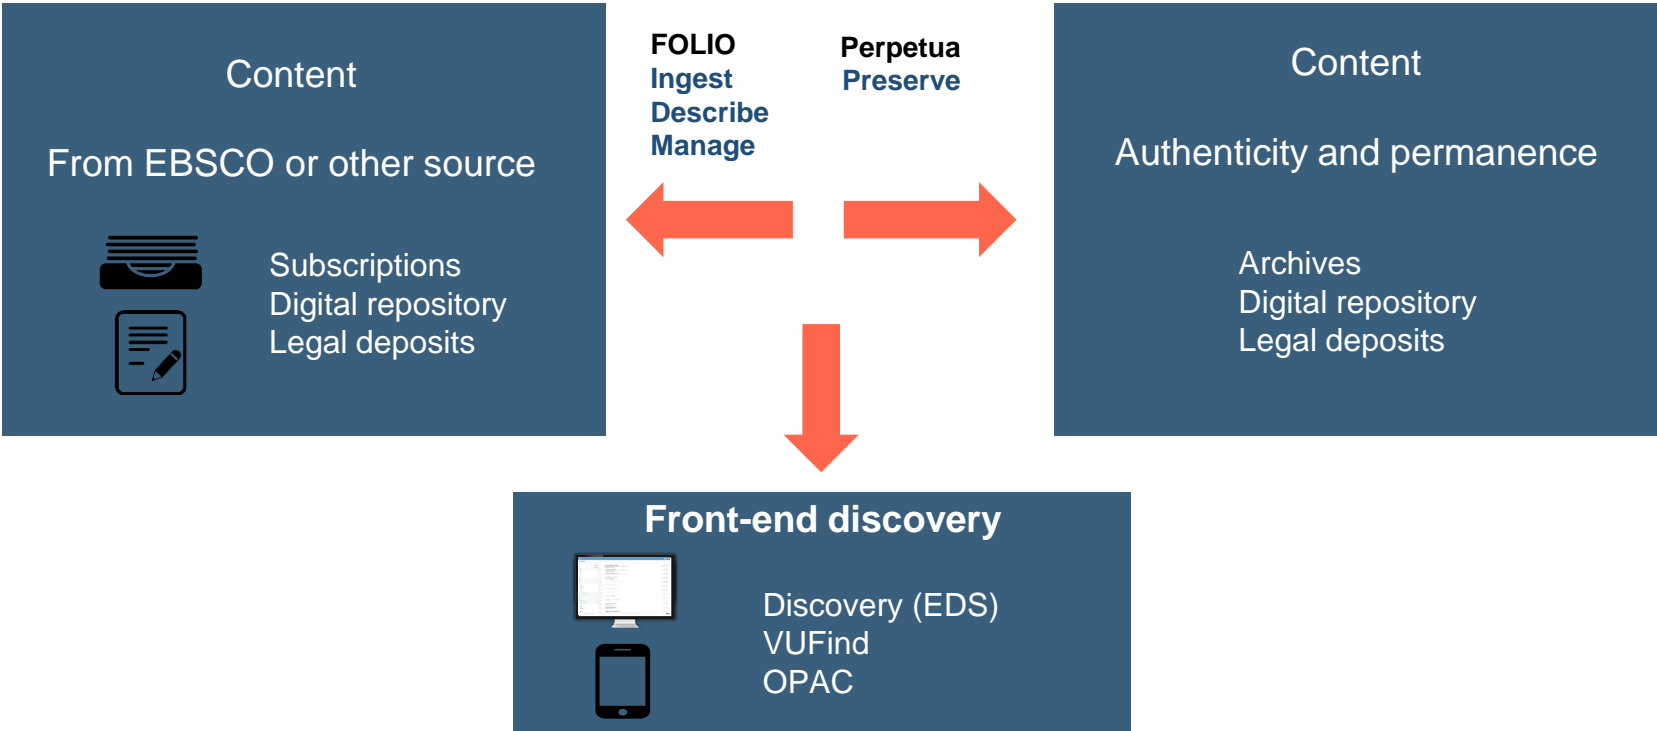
Content

From EBSCO or other source

Subscriptions
Digital repository
Legal deposits

FOLIO
Ingest
Describe
Manage

Perpetua
Preserve

Content

Authenticity and permanence

Archives
Digital repository
Legal deposits

Front-end discovery

Discovery (EDS)
VUFind
OPAC